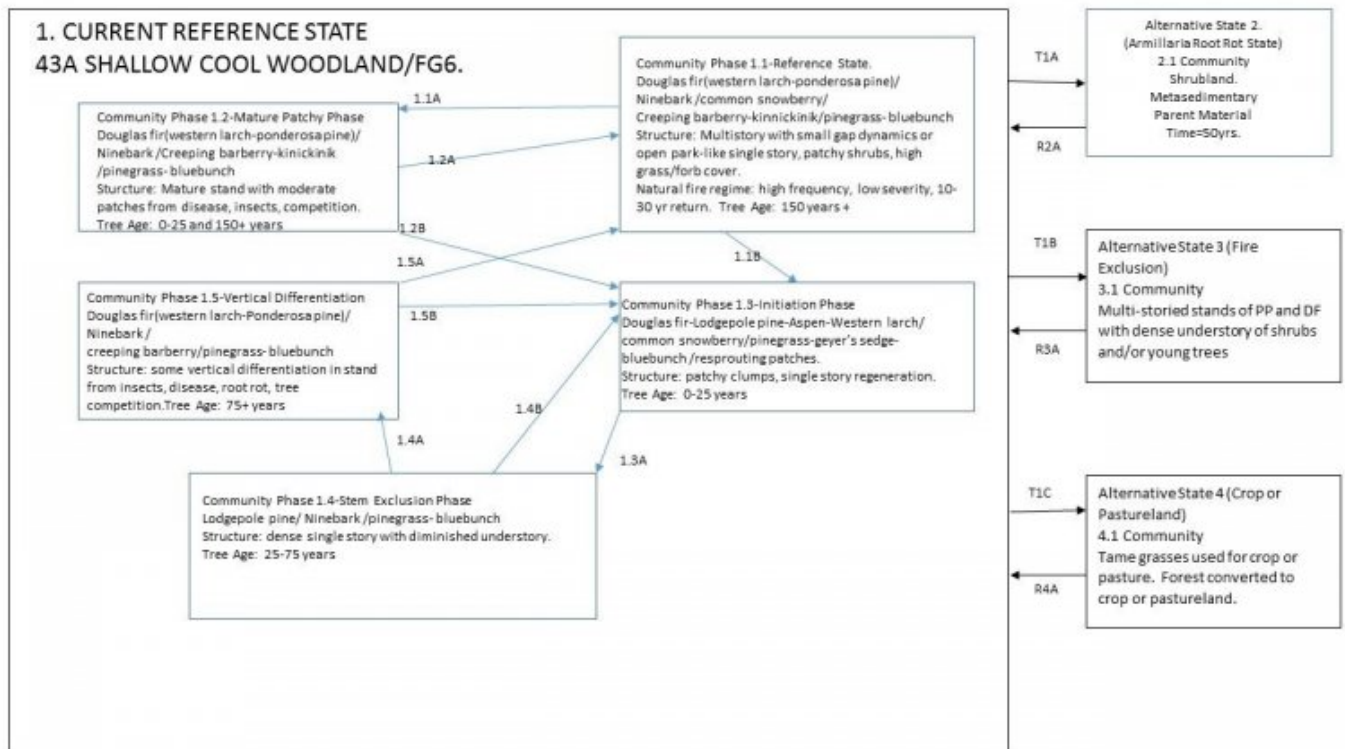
1. CURRENT REFERENCE STATE
43A SHALLOW COOL WOODLAND/FG6.

Community Phase 1.2-Mature Patchy Phase
Douglas fir(western larch-ponderosa pine)/ Ninebark /Creeping barberry-kinickinik /pinegrass- bluebunch
Sturcture: Mature stand with moderate patches from disease, insects, competition.
Tree Age: 0-25 and 150+ years

1.1A

1.2A

Community Phase 1.1-Reference State.
Douglas fir(western larch-ponderosa pine)/ Ninebark /common snowberry/ Creeping barberry-kinnickinik/pinegrass- bluebunch
Structure: Multistory with small gap dynamics or open park-like single story, patchy shrubs, high grass/forb cover.
Natural fire regime: high frequency, low severity, 10-30 yr return. Tree Age: 150 years +

1.2B

1.5A

1.1B

Community Phase 1.5-Vertical Differentiation
Douglas fir(western larch-Ponderosa pine)/ Ninebark / creeping barberry/pinegrass- bluebunch
Structure: some vertical differentiation in stand from insects, disease, root rot, tree competition.Tree Age: 75+ years

1.5B

Community Phase 1.3-Initiation Phase
Douglas fir-Lodgepole pine-Aspen-Western larch/ common snowberry/pinegrass-geyer's sedge-bluebunch /resprouting patches.
Structure: patchy clumps, single story regeneration.
Tree Age: 0-25 years

1.4B

1.4A

1.3A

Community Phase 1.4-Stem Exclusion Phase
Lodgepole pine/ Ninebark /pinegrass- bluebunch
Structure: dense single story with diminished understory.
Tree Age: 25-75 years

T1A

R2A

Alternative State 2.
(Armillaria Root Rot State)
2.1 Community
Shrubland.
Metasedimentary
Parent Material
Time=50yrs.

T1B

R3A

Alternative State 3 (Fire Exclusion)
3.1 Community
Multi-storied stands of PP and DF with dense understory of shrubs and/or young trees

T1C

R4A

Alternative State 4 (Crop or Pastureland)
4.1 Community
Tame grasses used for crop or pasture. Forest converted to crop or pastureland.